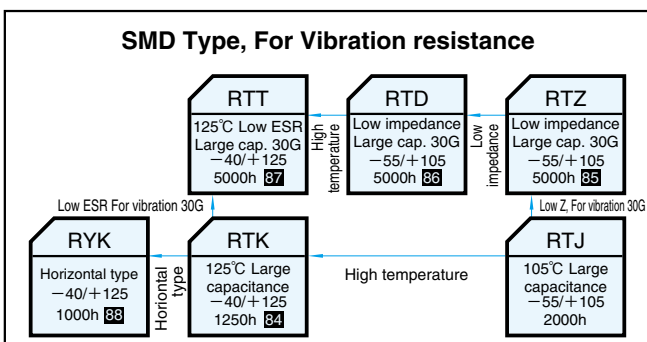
SMD Type, For Vibration resistance

RTT
125℃ Low ESR
Large cap. 30G
−40/+125
5000h 87

High temperature

RTD
Low impedance
Large cap. 30G
−55/+105
5000h 86

Low impedance

RTZ
Low impedance
Large cap. 30G
−55/+105
5000h 85

Low ESR For vibration 30G

Low Z, For vibration 30G

RYK
Horizontal type
−40/+125
1000h 88

Horiontal type

RTK
125℃ Large capacitance
−40/+125
1250h 84

High temperature

RTJ
105℃ Large capacitance
−55/+105
2000h